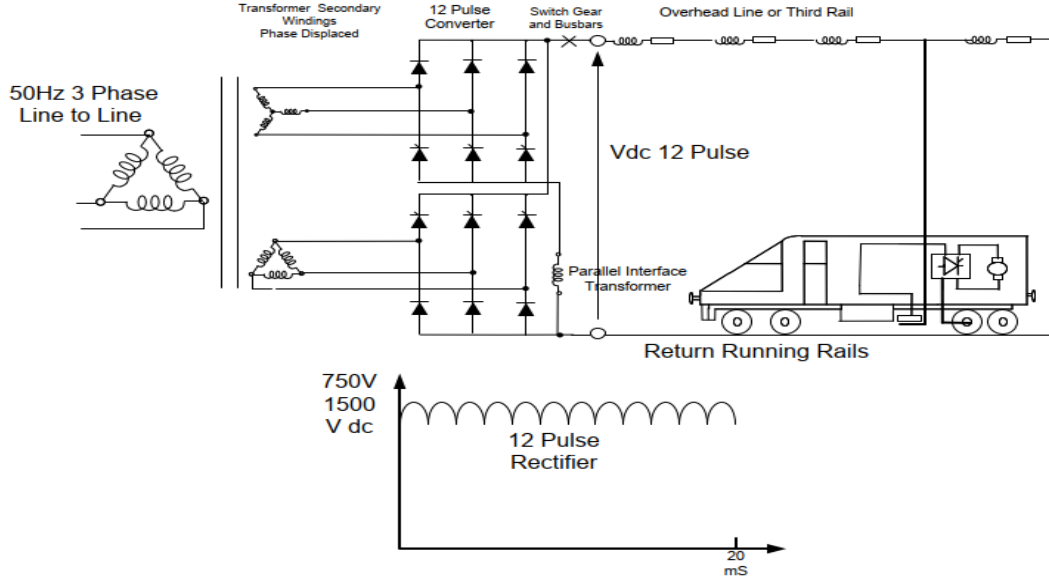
Transformer Secondary Windings Phase Displaced

12 Pulse Converter

Switch Gear and Busbars

Overhead Line or Third Rail

50Hz 3 Phase Line to Line

Vdc 12 Pulse

Parallel Interface Transformer

Return Running Rails

750V
1500
V dc

12 Pulse Rectifier

20
mS